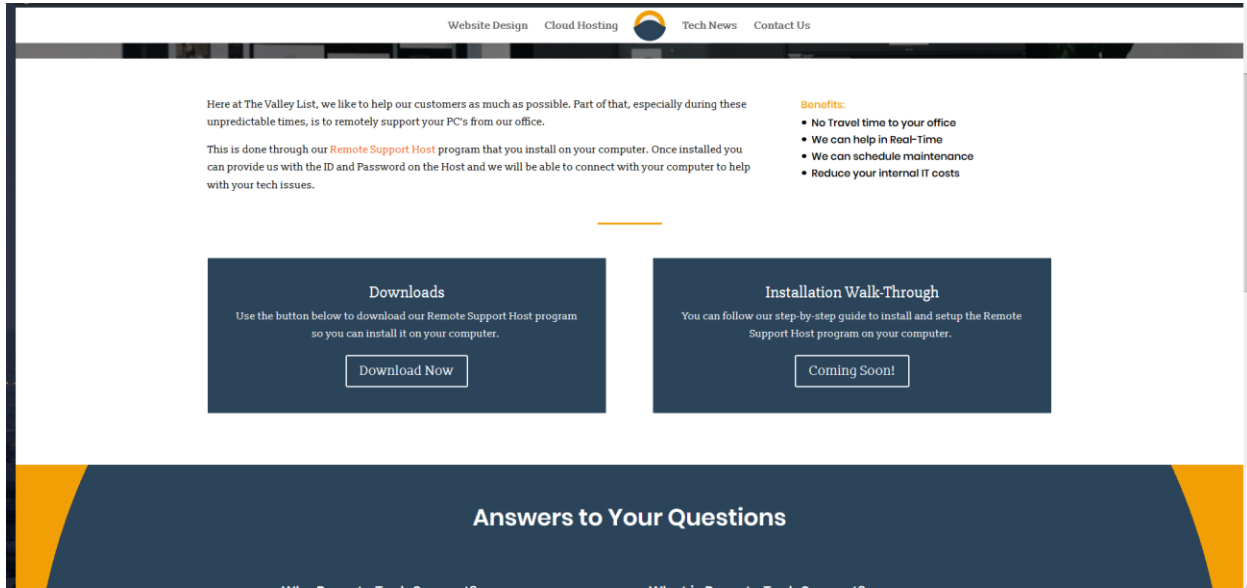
Website Design Cloud Hosting Tech News Contact Us

Here at The Valley List, we like to help our customers as much as possible. Part of that, especially during these unpredictable times, is to remotely support your PC's from our office.

This is done through our Remote Support Host program that you install on your computer. Once installed you can provide us with the ID and Password on the Host and we will be able to connect with your computer to help with your tech issues.

Benefits:
- No Travel time to your office
- We can help in Real-Time
- We can schedule maintenance
- Reduce your internal IT costs

Downloads
Use the button below to download our Remote Support Host program so you can install it on your computer.
Download Now

Installation Walk-Through
You can follow our step-by-step guide to install and setup the Remote Support Host program on your computer.
Coming Soon!

Answers to Your Questions

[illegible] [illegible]